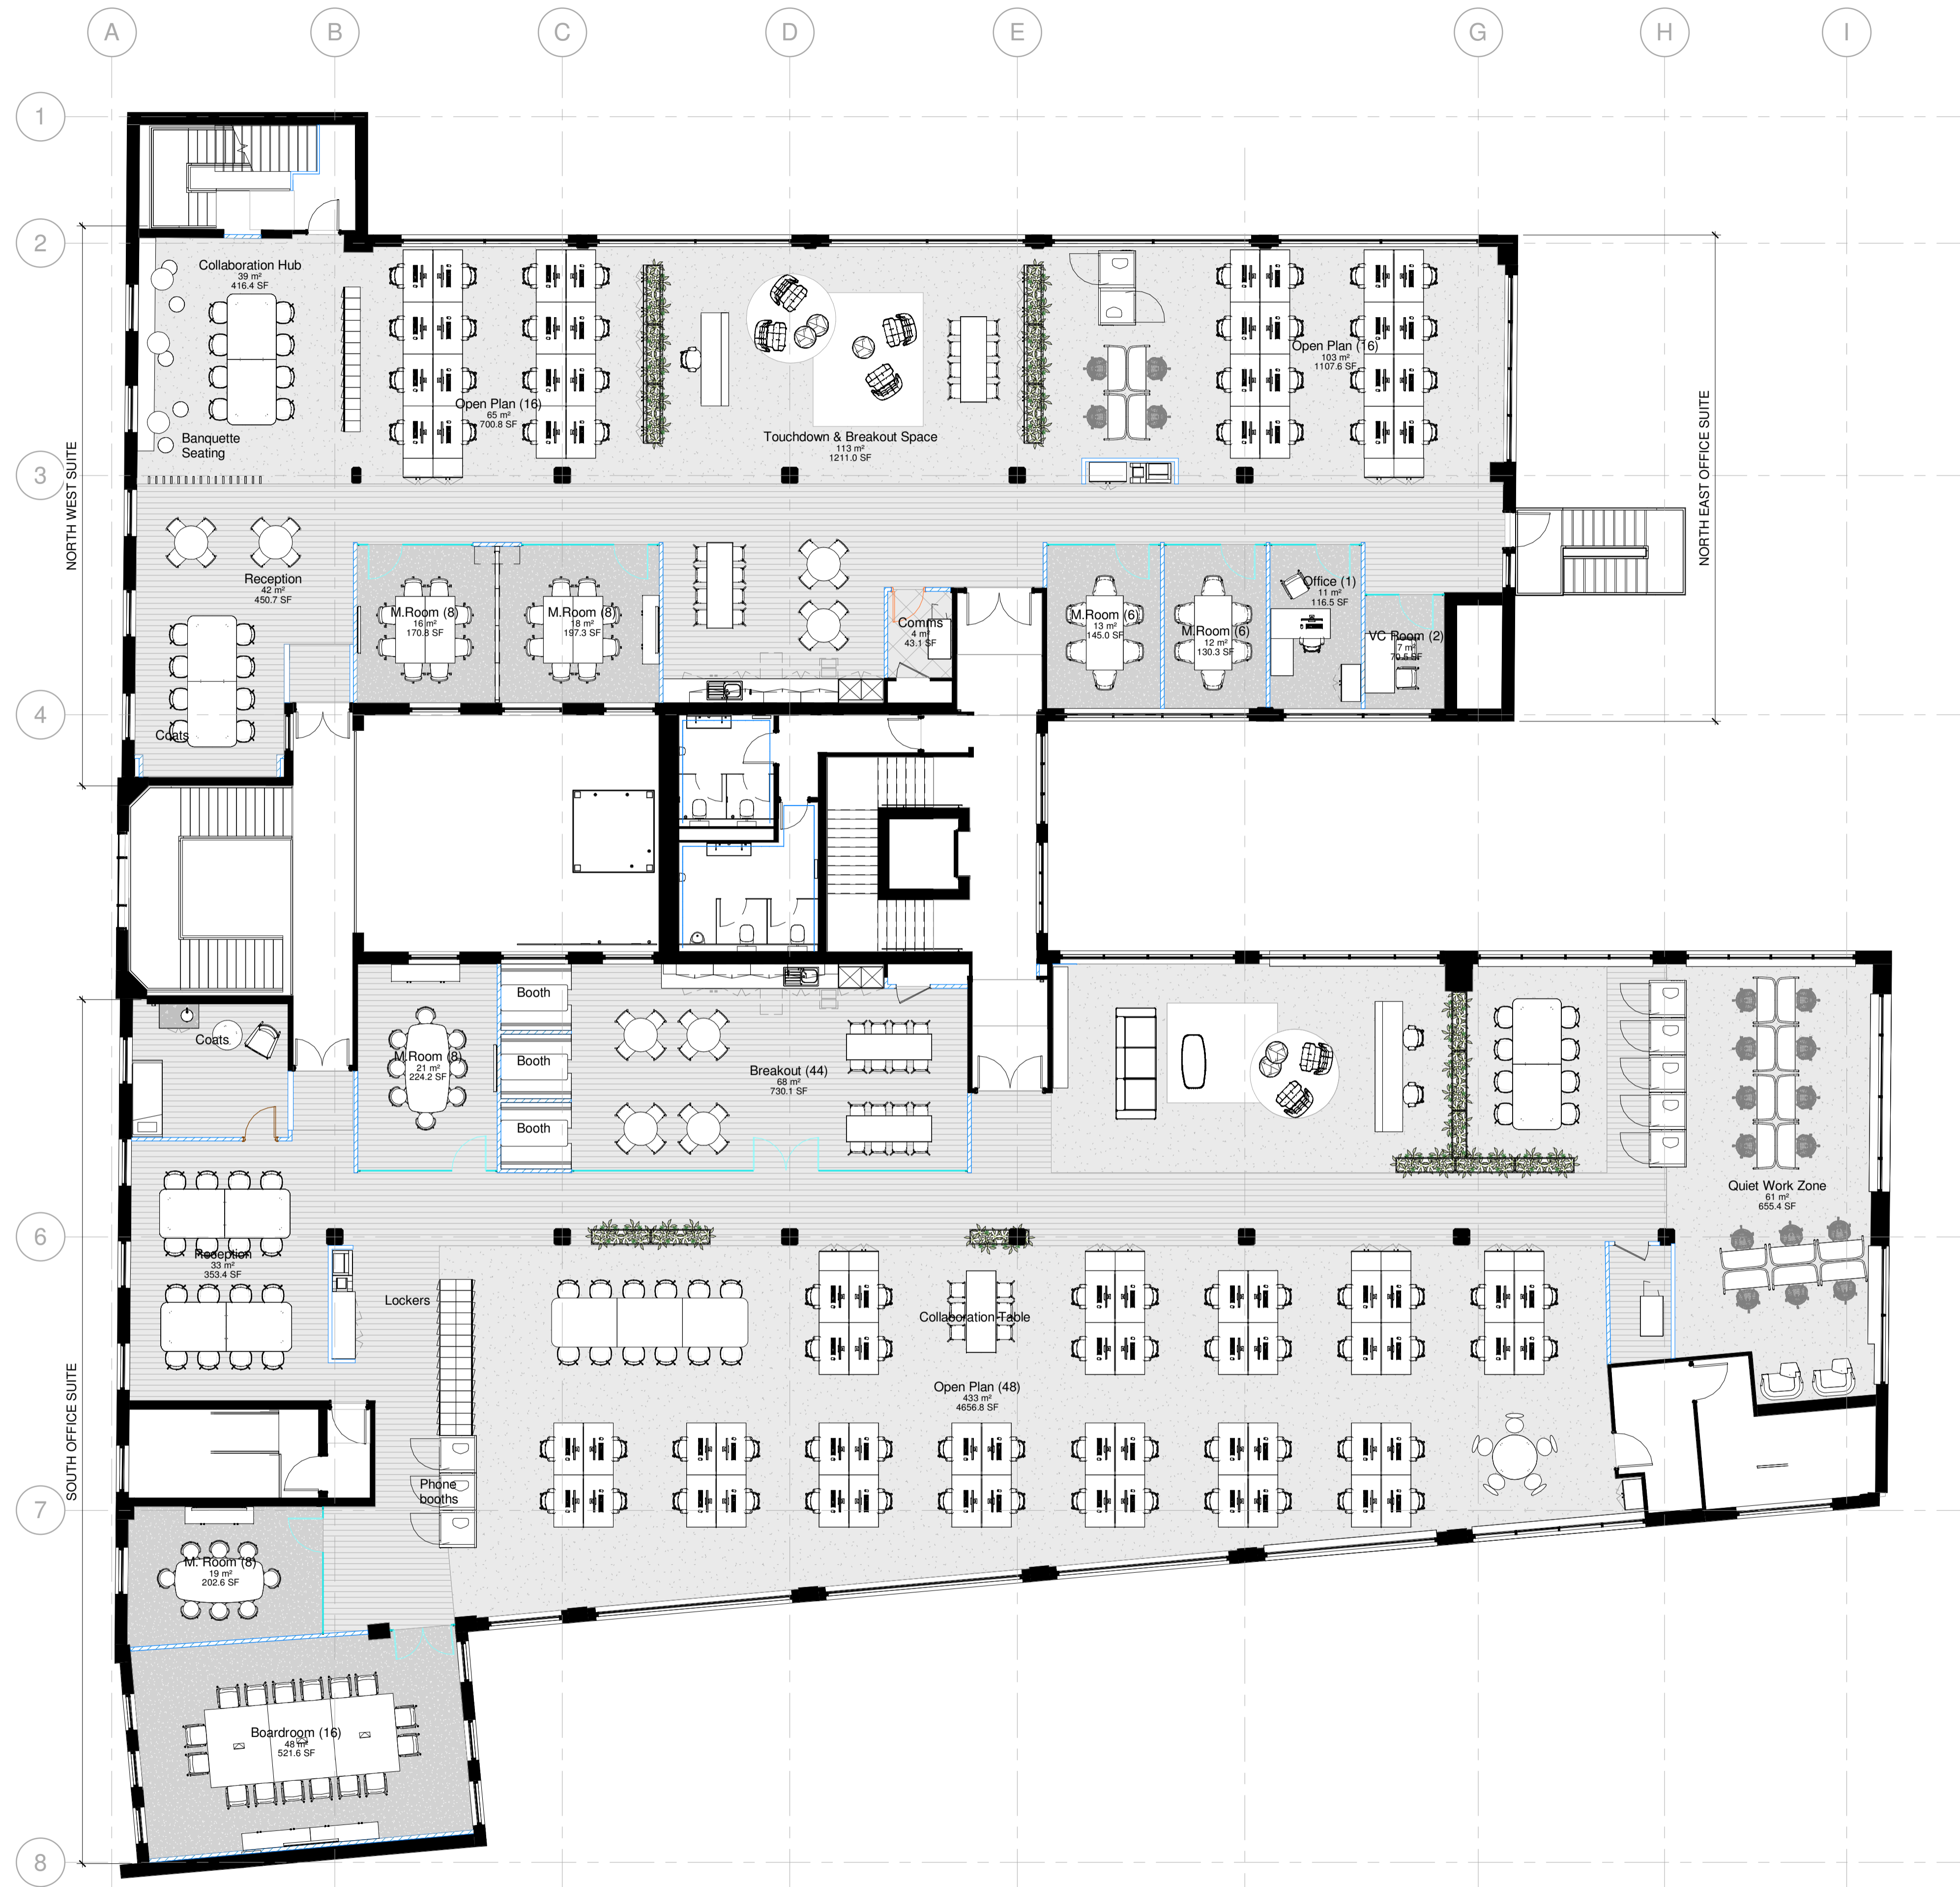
A B C D E G H I

1
2
3
4
6
7
8

NORTH WEST SUITE

Collaboration Hub
39 m²
416.4 SF

Banquette Seating

Open Plan (16)
65 m²
700.8 SF

Touchdown & Breakout Space
113 m²
1211.0 SF

Open Plan (16)
103 m²
1107.6 SF

NORTH EAST OFFICE SUITE

Reception
42 m²
450.7 SF

Coats

M.Room (8)
16 m²
170.8 SF

M.Room (8)
18 m²
197.3 SF

Comms
4 m²
43.1 SF

M.Room (6)
13 m²
145.0 SF

M.Room (6)
12 m²
130.3 SF

Office (1)
11 m²
116.5 SF

VC Room (2)
7 m²
70.5 SF

Coats

M.Room (8)
21 m²
224.2 SF

Booth
Booth
Booth

Breakout (44)
68 m²
730.1 SF

Quiet Work Zone
61 m²
655.4 SF

Reception
33 m²
353.4 SF

Lockers

Collaboration Table

Open Plan (48)
433 m²
4656.8 SF

SOUTH OFFICE SUITE

Phone booths

M. Room (8)
19 m²
202.6 SF

Boardroom (16)
48 m²
521.6 SF